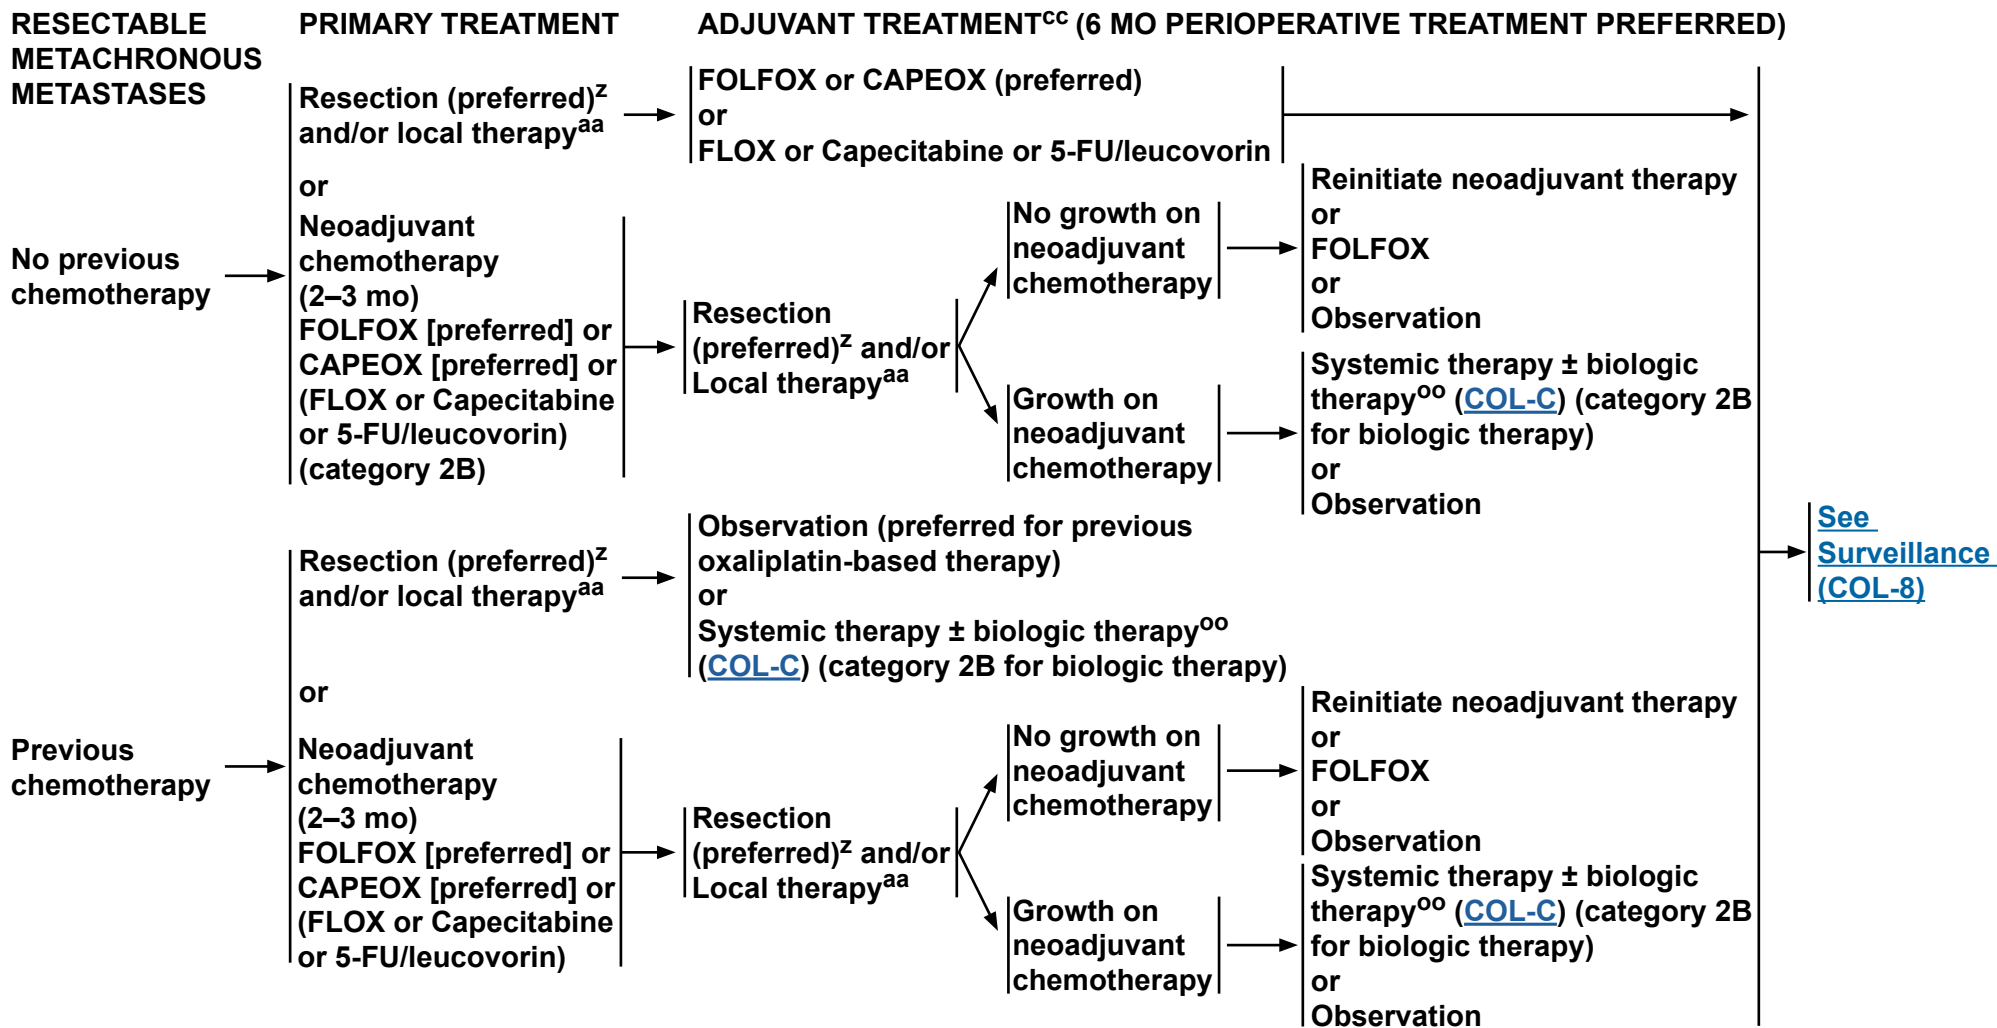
RESECTABLE METACHRONOUS METASTASES

PRIMARY TREATMENT

ADJUVANT TREATMENT$^{cc}$ (6 MO PERIOPERATIVE TREATMENT PREFERRED)

No previous chemotherapy

Resection (preferred)$^{z}$ and/or local therapy$^{aa}$

FOLFOX or CAPEOX (preferred)
or
FLOX or Capecitabine or 5-FU/leucovorin

or

Neoadjuvant chemotherapy (2–3 mo) FOLFOX [preferred] or CAPEOX [preferred] or (FLOX or Capecitabine or 5-FU/leucovorin) (category 2B)

Resection (preferred)$^{z}$ and/or Local therapy$^{aa}$

No growth on neoadjuvant chemotherapy

Reinitiate neoadjuvant therapy
or
FOLFOX
or
Observation

Growth on neoadjuvant chemotherapy

Systemic therapy ± biologic therapy$^{oo}$ (COL-C) (category 2B for biologic therapy)
or
Observation

See Surveillance (COL-8)

Previous chemotherapy

Resection (preferred)$^{z}$ and/or local therapy$^{aa}$

Observation (preferred for previous oxaliplatin-based therapy)
or
Systemic therapy ± biologic therapy$^{oo}$ (COL-C) (category 2B for biologic therapy)

or

Neoadjuvant chemotherapy (2–3 mo) FOLFOX [preferred] or CAPEOX [preferred] or (FLOX or Capecitabine or 5-FU/leucovorin)

Resection (preferred)$^{z}$ and/or Local therapy$^{aa}$

No growth on neoadjuvant chemotherapy

Reinitiate neoadjuvant therapy
or
FOLFOX
or
Observation

Growth on neoadjuvant chemotherapy

Systemic therapy ± biologic therapy$^{oo}$ (COL-C) (category 2B for biologic therapy)
or
Observation